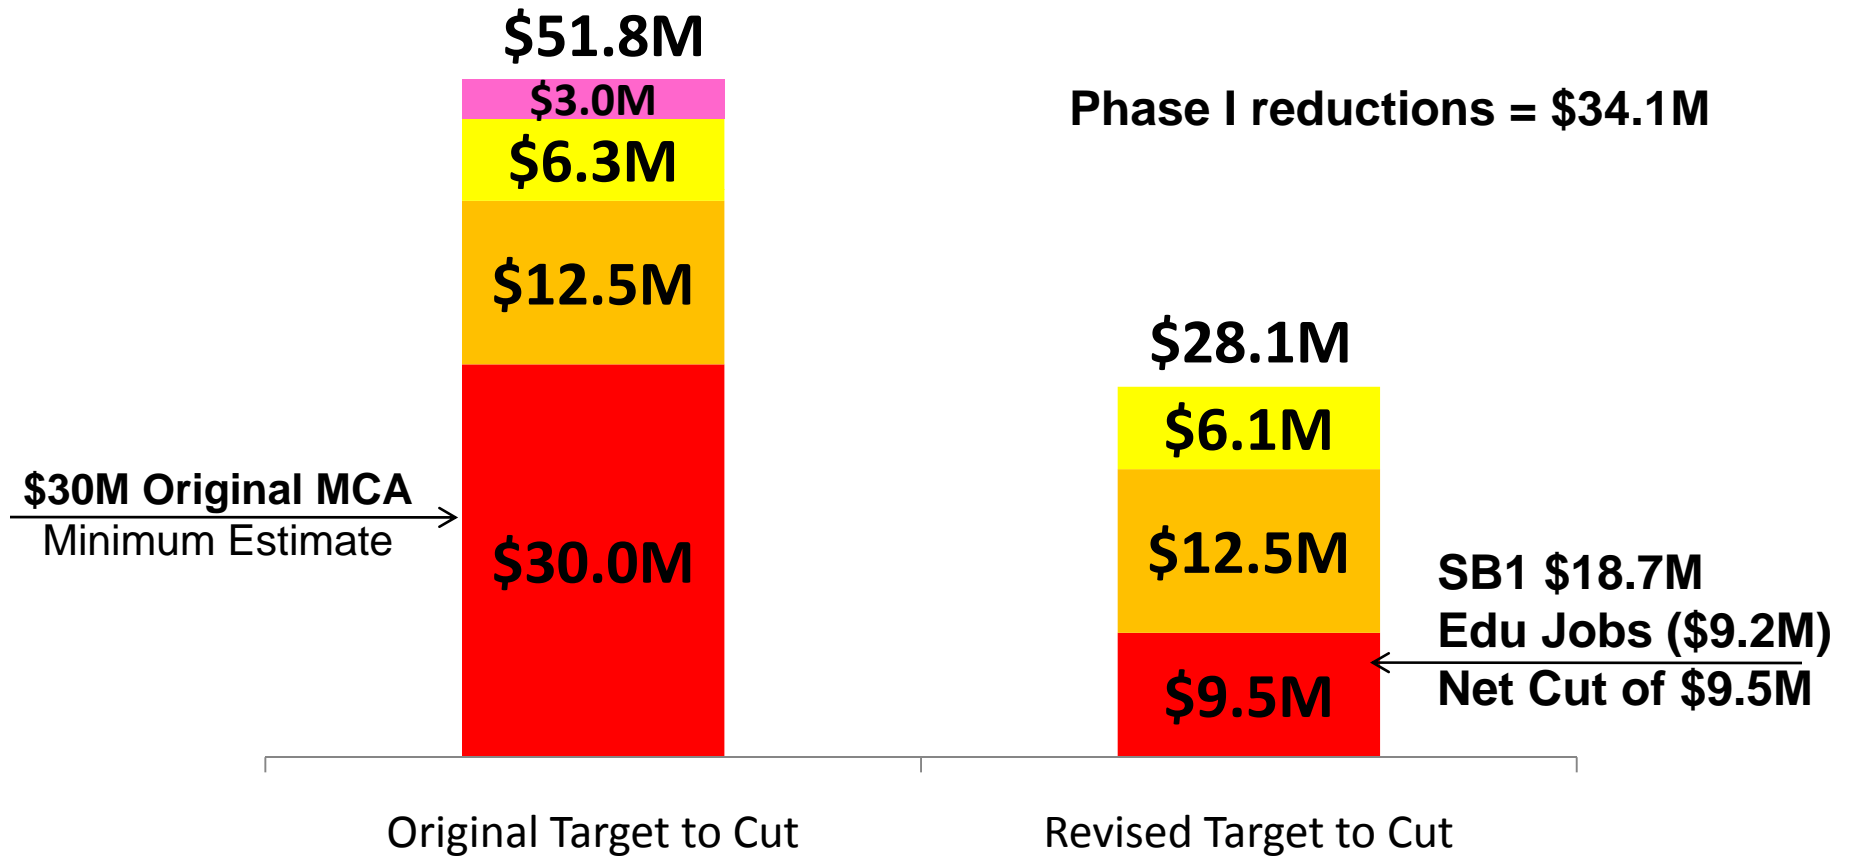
$51.8M

$3.0M

$6.3M

$12.5M

$30.0M

$30M Original MCA
Minimum Estimate

Phase I reductions = $34.1M

$28.1M

$6.1M

$12.5M

$9.5M

SB1 $18.7M
Edu Jobs ($9.2M)
Net Cut of $9.5M

Original Target to Cut

Revised Target to Cut